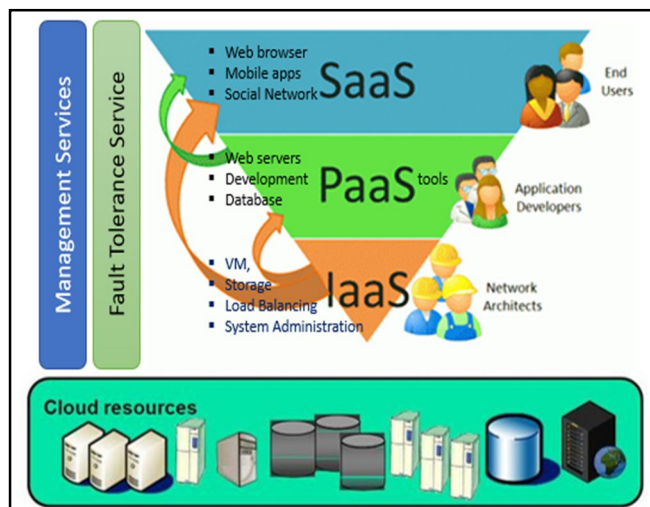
Management Services

Fault Tolerance Service

Web browser
Mobile apps
Social Network

SaaS

End Users

Web servers
Development tools
Database

PaaS

Application Developers

VM,
Storage
Load Balancing
System Administration

IaaS

Network Architects

Cloud resources